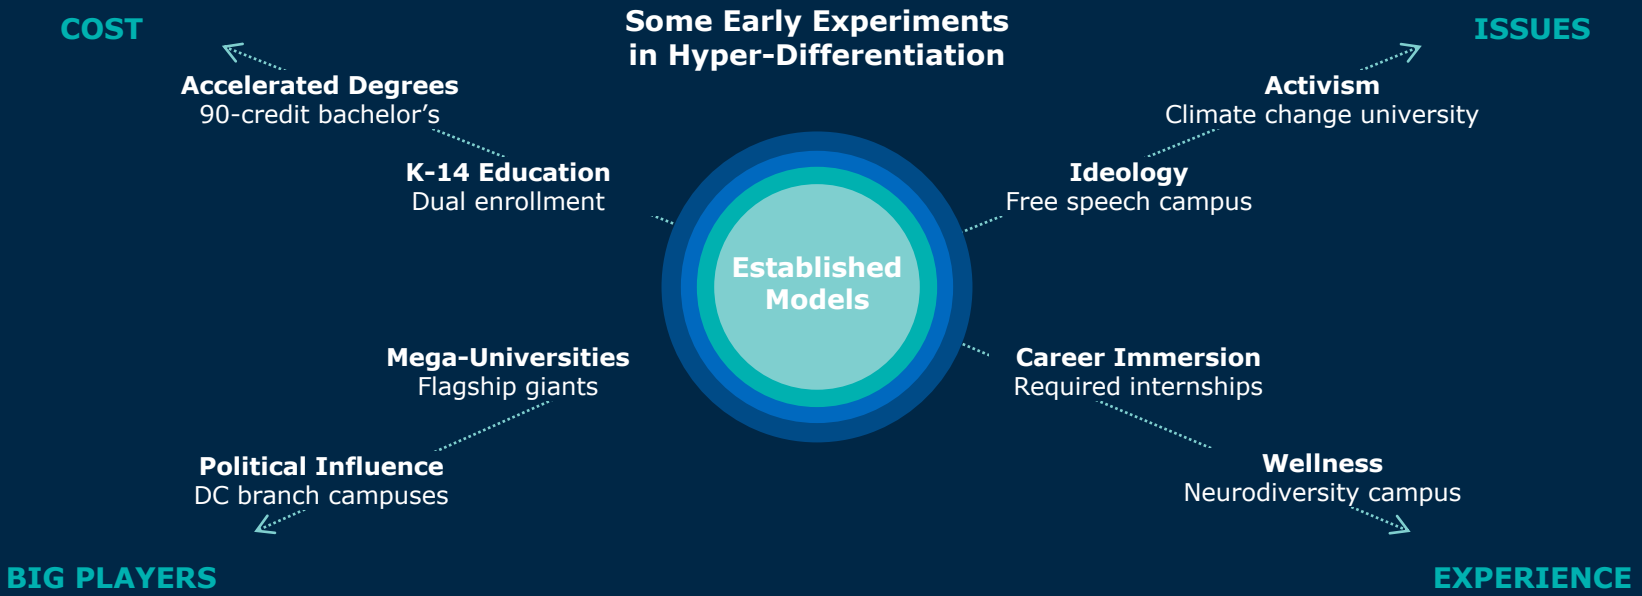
COST

Some Early Experiments in Hyper-Differentiation

ISSUES

Accelerated Degrees
90-credit bachelor's

Activism
Climate change university

K-14 Education
Dual enrollment

Ideology
Free speech campus

Established Models

Mega-Universities
Flagship giants

Career Immersion
Required internships

Political Influence
DC branch campuses

Wellness
Neurodiversity campus

BIG PLAYERS

EXPERIENCE